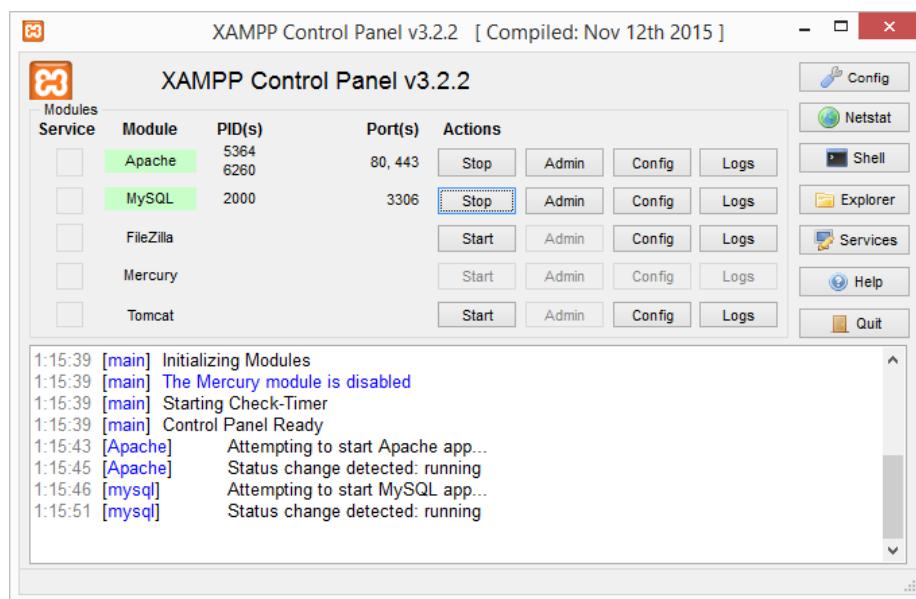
XAMPP Control Panel v3.2.2 [ Compiled: Nov 12th 2015 ]

XAMPP Control Panel v3.2.2

Modules

| Service | Module | PID(s) | Port(s) | Actions | | | |
|---|---|---|---|---|---|---|---|
| | Apache | 5364 6260 | 80, 443 | Stop | Admin | Config | Logs |
| | MySQL | 2000 | 3306 | Stop | Admin | Config | Logs |
| | FileZilla | | | Start | Admin | Config | Logs |
| | Mercury | | | Start | Admin | Config | Logs |
| | Tomcat | | | Start | Admin | Config | Logs |

Config
Netstat
Shell
Explorer
Services
Help
Quit

1:15:39 [main] Initializing Modules
1:15:39 [main] The Mercury module is disabled
1:15:39 [main] Starting Check-Timer
1:15:39 [main] Control Panel Ready
1:15:43 [Apache] Attempting to start Apache app...
1:15:45 [Apache] Status change detected: running
1:15:46 [mysql] Attempting to start MySQL app...
1:15:51 [mysql] Status change detected: running